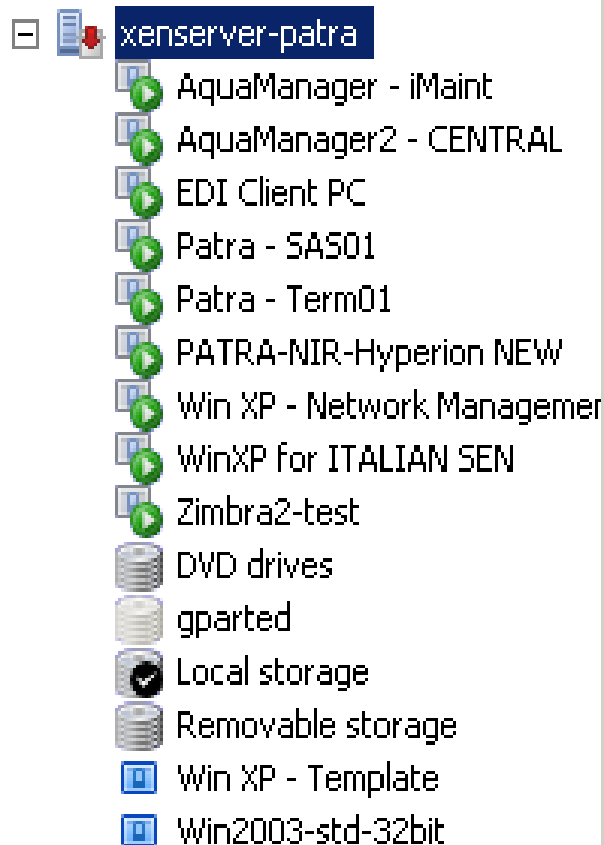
xenserver-patra
AquaManager - iMaint
AquaManager2 - CENTRAL
EDI Client PC
Patra - SAS01
Patra - Term01
PATRA-NIR-Hyperion NEW
Win XP - Network Managemer
WinXP for ITALIAN SEN
Zimbra2-test
DVD drives
gparted
Local storage
Removable storage
Win XP - Template
Win2003-std-32bit